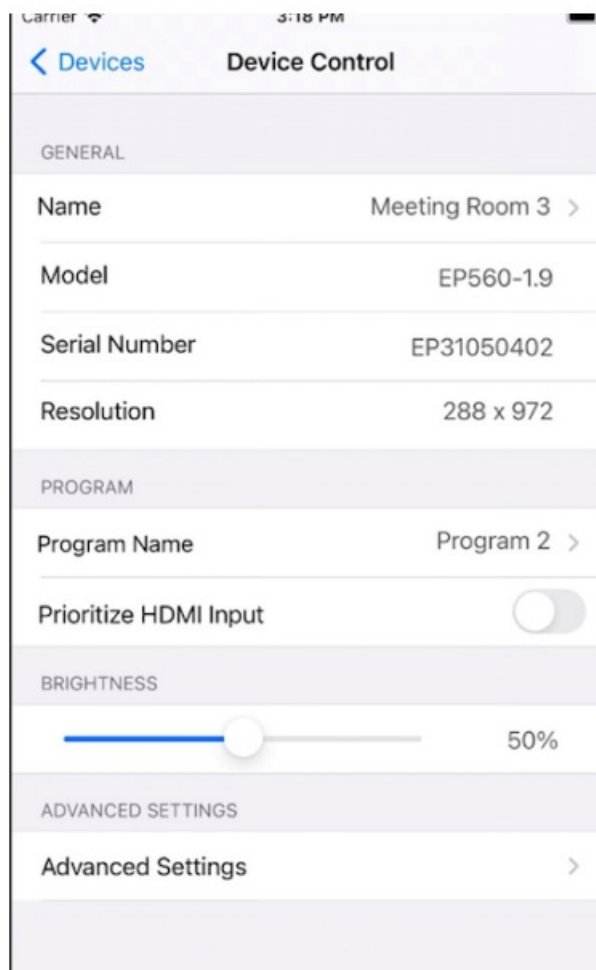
Carrier
3:18 PM

Devices
Device Control

GENERAL

Name
Meeting Room 3

Model
EP560-1.9

Serial Number
EP31050402

Resolution
288 x 972

PROGRAM

Program Name
Program 2

Prioritize HDMI Input

BRIGHTNESS

50%

ADVANCED SETTINGS

Advanced Settings